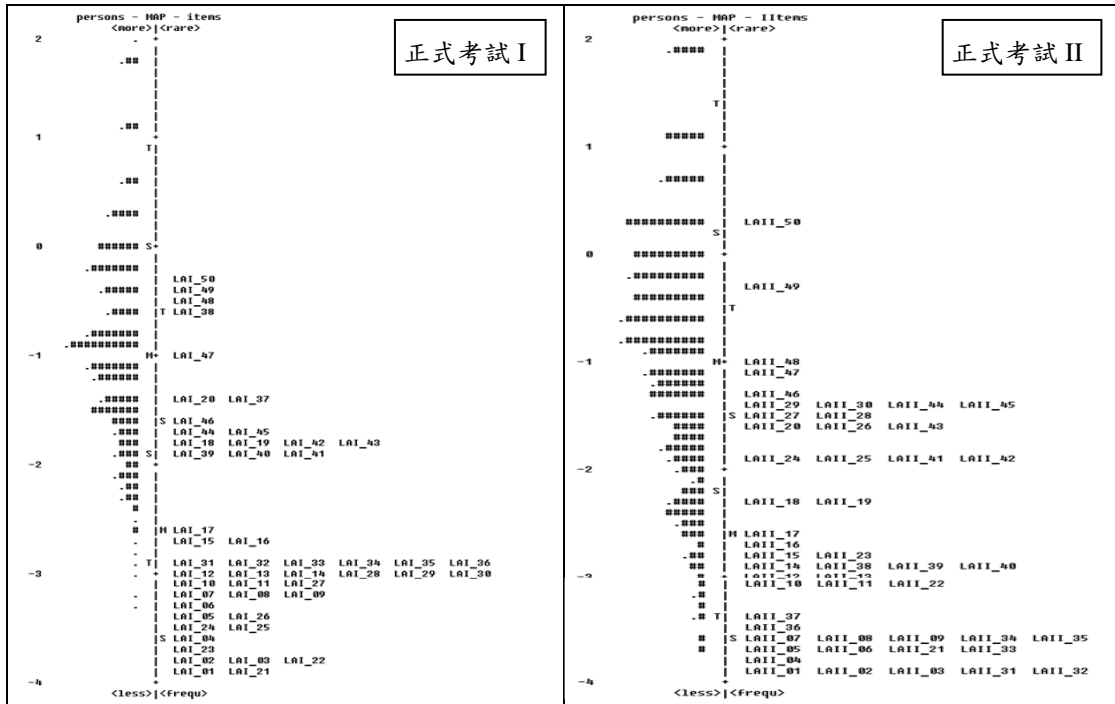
persons - MAP - items
<more>|<rare>

正式考試 I

2
.##
1 .##
T
.##
.####
0 ###### S
.#######
.##### LAI_50
LAI_49
LAI_48
.#### T LAI_38
.#######
.##########
-1 M LAI_47
.######
.######
.##### LAI_20 LAI_37
#######
#### S LAI_46
.### LAI_44 LAI_45
### LAI_18 LAI_19 LAI_42 LAI_43
.### S LAI_39 LAI_40 LAI_41
-2 ##
.##
.##
.##
#
.
# M LAI_17
. LAI_15 LAI_16
. T LAI_31 LAI_32 LAI_33 LAI_34 LAI_35 LAI_36
-3 . LAI_12 LAI_13 LAI_14 LAI_28 LAI_29 LAI_30
LAI_10 LAI_11 LAI_27
. LAI_07 LAI_08 LAI_09
LAI_06
LAI_05 LAI_26
LAI_24 LAI_25
S LAI_04
LAI_23
LAI_02 LAI_03 LAI_22
LAI_01 LAI_21
-4
<less>|<frequ>

persons - MAP - IItems
<more>|<rare>

正式考試 II

2 .####
T
##### 
1
.#####
########## LAII_50
S
0 #########
.#########
######### LAII_49
T
.##########
.##########
.#######
-1 M LAII_48
.####### LAII_47
.######
####### LAII_46
LAII_29 LAII_30 LAII_44 LAII_45
.###### S LAII_27 LAII_28
#### LAII_20 LAII_26 LAII_43
####
.####
.#### LAII_24 LAII_25 LAII_41 LAII_42
-2 .###
.#
### S
.#### LAII_18 LAII_19
#####
.###
### M LAII_17
# LAII_16
.## LAII_15 LAII_23
## LAII_14 LAII_38 LAII_39 LAII_40
-3 # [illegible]
# LAII_10 LAII_11 LAII_22
.#
#
.# T LAII_37
LAII_36
# S LAII_07 LAII_08 LAII_09 LAII_34 LAII_35
# LAII_05 LAII_06 LAII_21 LAII_33
LAII_04
LAII_01 LAII_02 LAII_03 LAII_31 LAII_32
-4
<less>|<frequ>